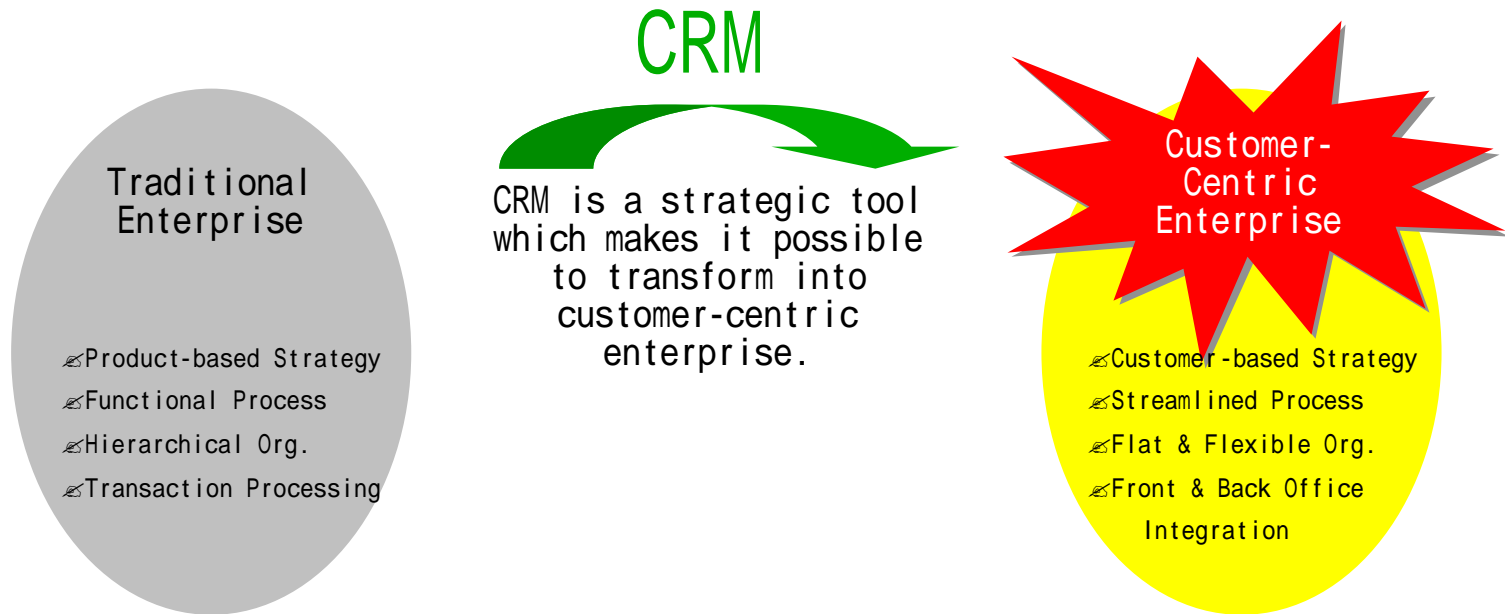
CRM

Traditional Enterprise

✍Product-based Strategy
✍Functional Process
✍Hierarchical Org.
✍Transaction Processing

CRM is a strategic tool which makes it possible to transform into customer-centric enterprise.

Customer-Centric Enterprise

✍Customer-based Strategy
✍Streamlined Process
✍Flat & Flexible Org.
✍Front & Back Office Integration